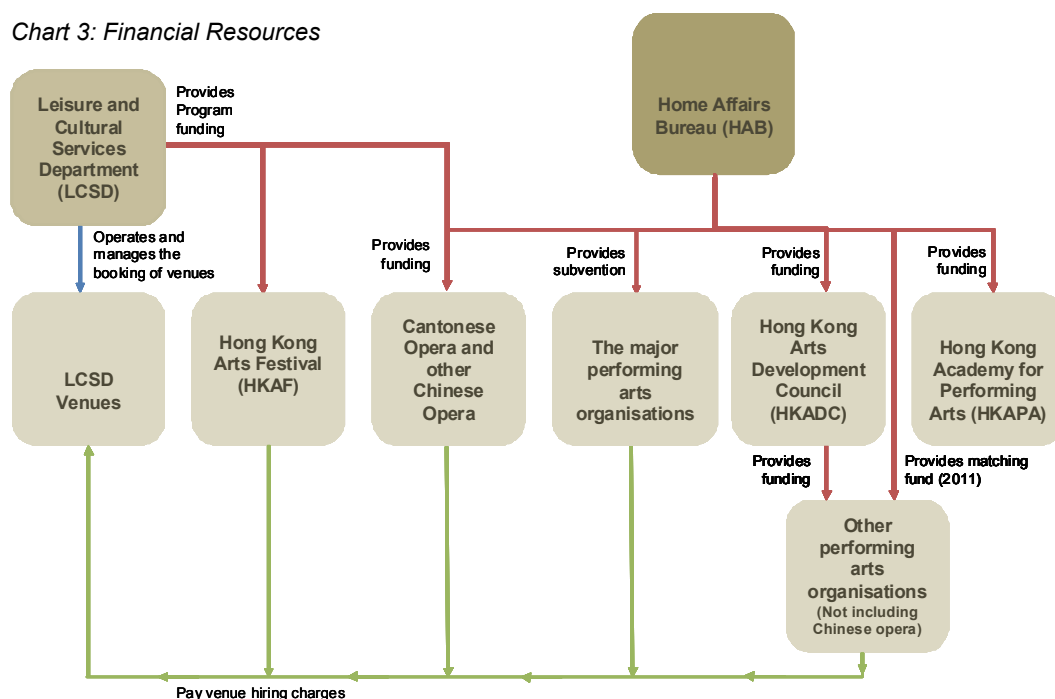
Chart 3: Financial Resources

Leisure and Cultural Services Department (LCSD)

Provides Program funding

Home Affairs Bureau (HAB)

Operates and manages the booking of venues

Provides funding

Provides subvention

Provides funding

Provides funding

LCSD Venues

Hong Kong Arts Festival (HKAF)

Cantonese Opera and other Chinese Opera

The major performing arts organisations

Hong Kong Arts Development Council (HKADC)

Hong Kong Academy for Performing Arts (HKAPA)

Provides funding

Provides matching fund (2011)

Other performing arts organisations (Not including Chinese opera)

Pay venue hiring charges